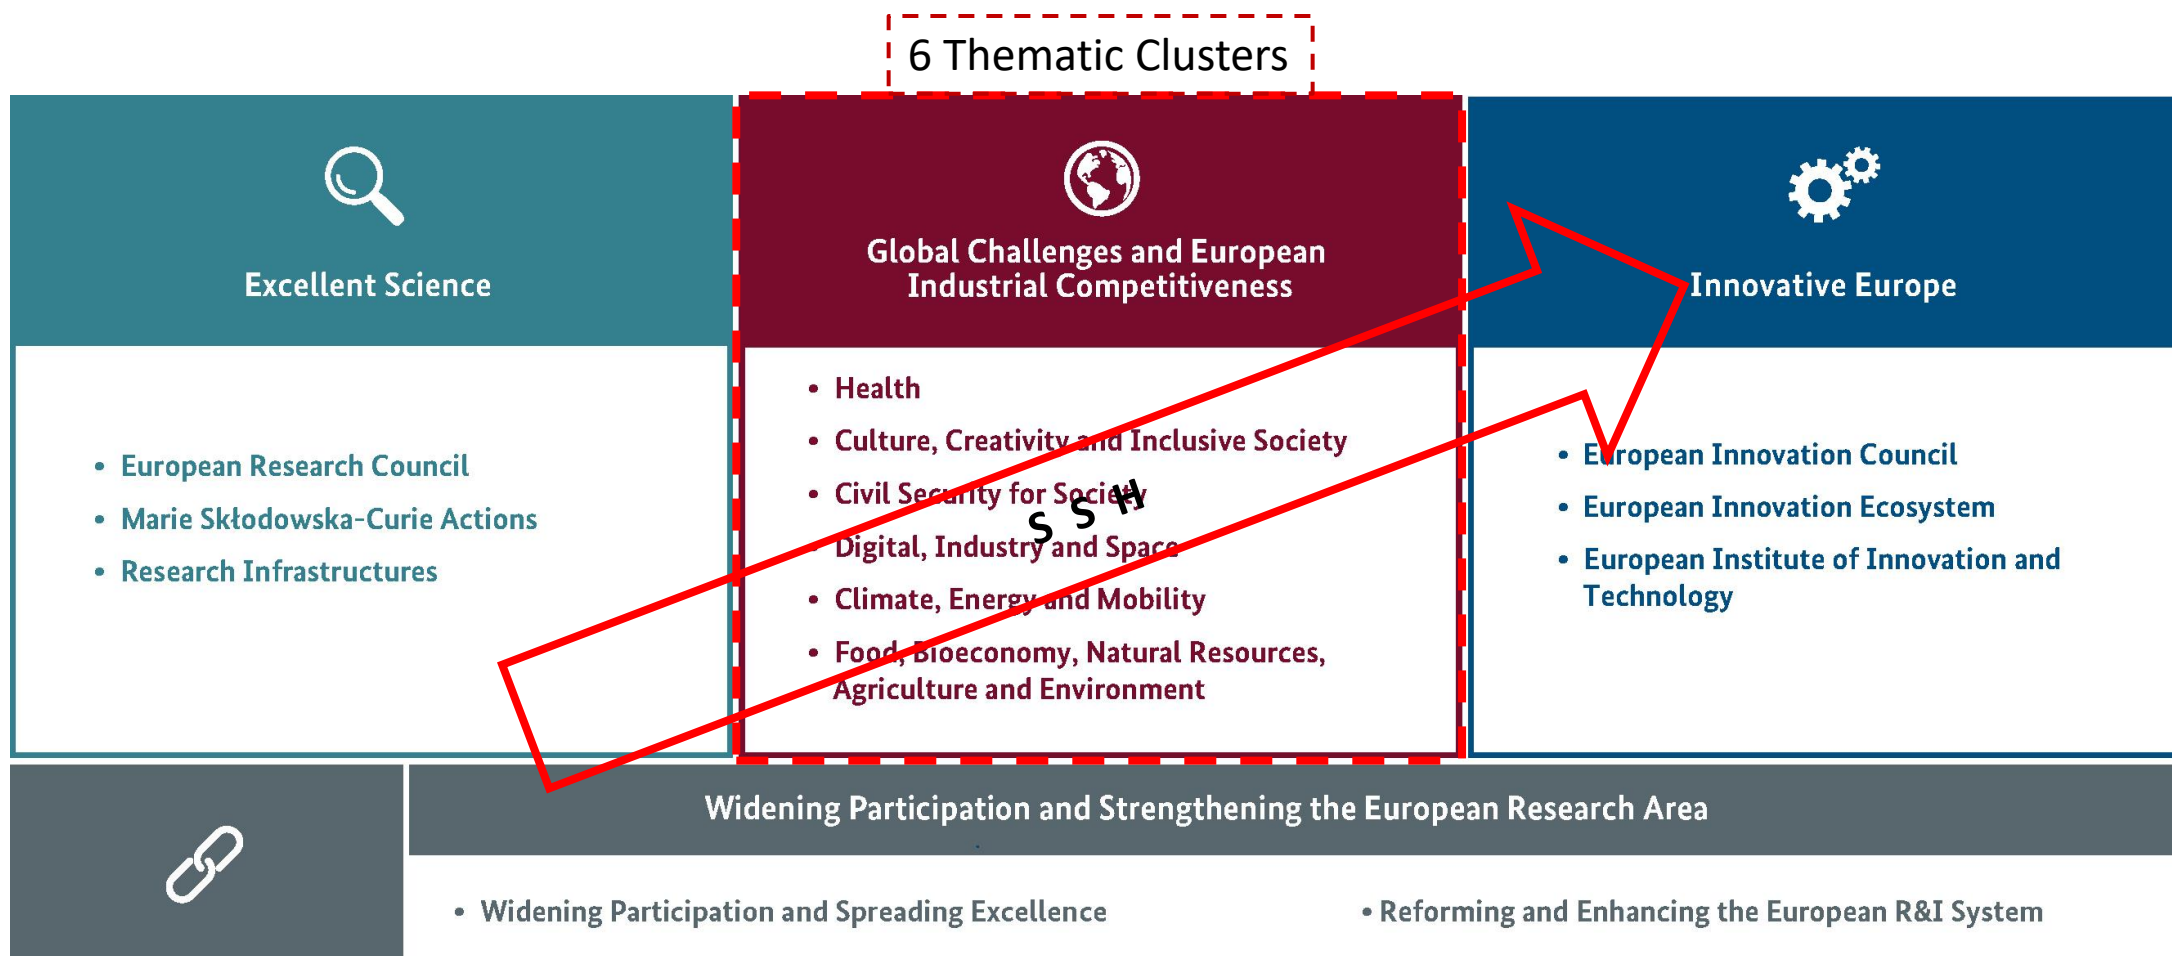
6 Thematic Clusters

Excellent Science

- European Research Council
- Marie Skłodowska-Curie Actions
- Research Infrastructures

Global Challenges and European Industrial Competitiveness

- Health
- Culture, Creativity and Inclusive Society
- Civil Security for Society
- Digital, Industry and Space
- Climate, Energy and Mobility
- Food, Bioeconomy, Natural Resources, Agriculture and Environment

S S H

Innovative Europe

- European Innovation Council
- European Innovation Ecosystem
- European Institute of Innovation and Technology

Widening Participation and Strengthening the European Research Area

- Widening Participation and Spreading Excellence
- Reforming and Enhancing the European R&I System